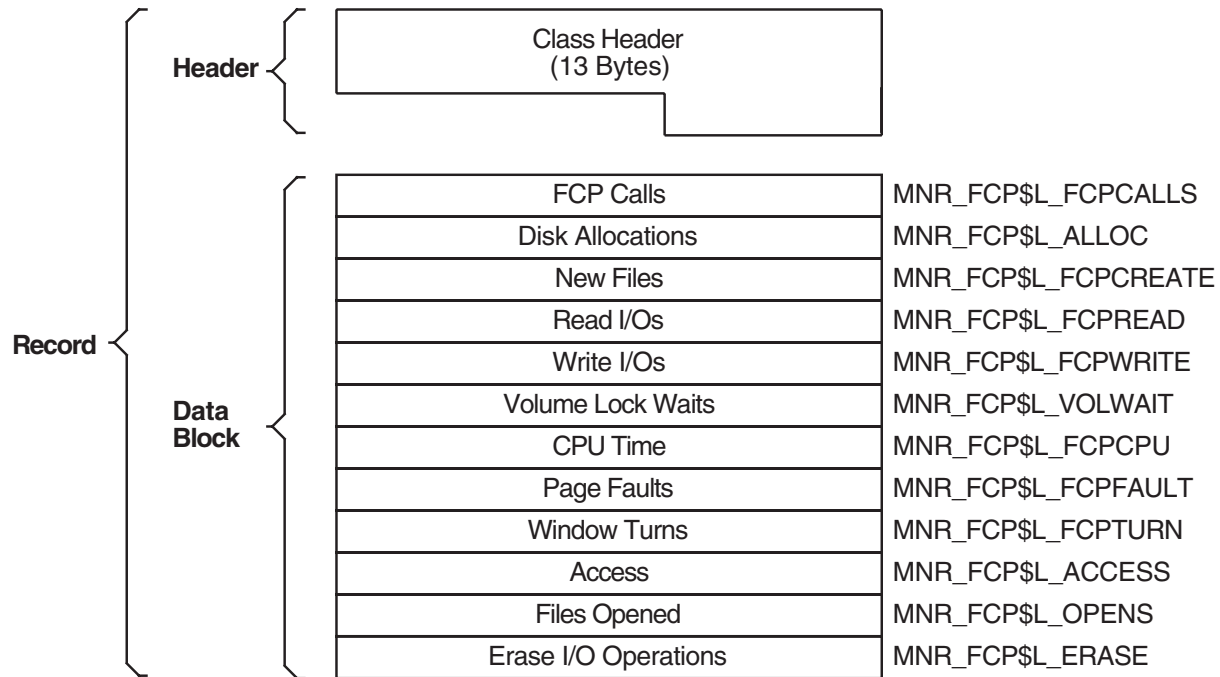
Record

Header

Class Header
(13 Bytes)

Data Block

| | |
|---|---|
| FCP Calls | MNR_FCP$L_FCPCALLS |
| Disk Allocations | MNR_FCP$L_ALLOC |
| New Files | MNR_FCP$L_FCPCREATE |
| Read I/Os | MNR_FCP$L_FCPREAD |
| Write I/Os | MNR_FCP$L_FCPWRITE |
| Volume Lock Waits | MNR_FCP$L_VOLWAIT |
| CPU Time | MNR_FCP$L_FCPCPU |
| Page Faults | MNR_FCP$L_FCPFAULT |
| Window Turns | MNR_FCP$L_FCPTURN |
| Access | MNR_FCP$L_ACCESS |
| Files Opened | MNR_FCP$L_OPENS |
| Erase I/O Operations | MNR_FCP$L_ERASE |